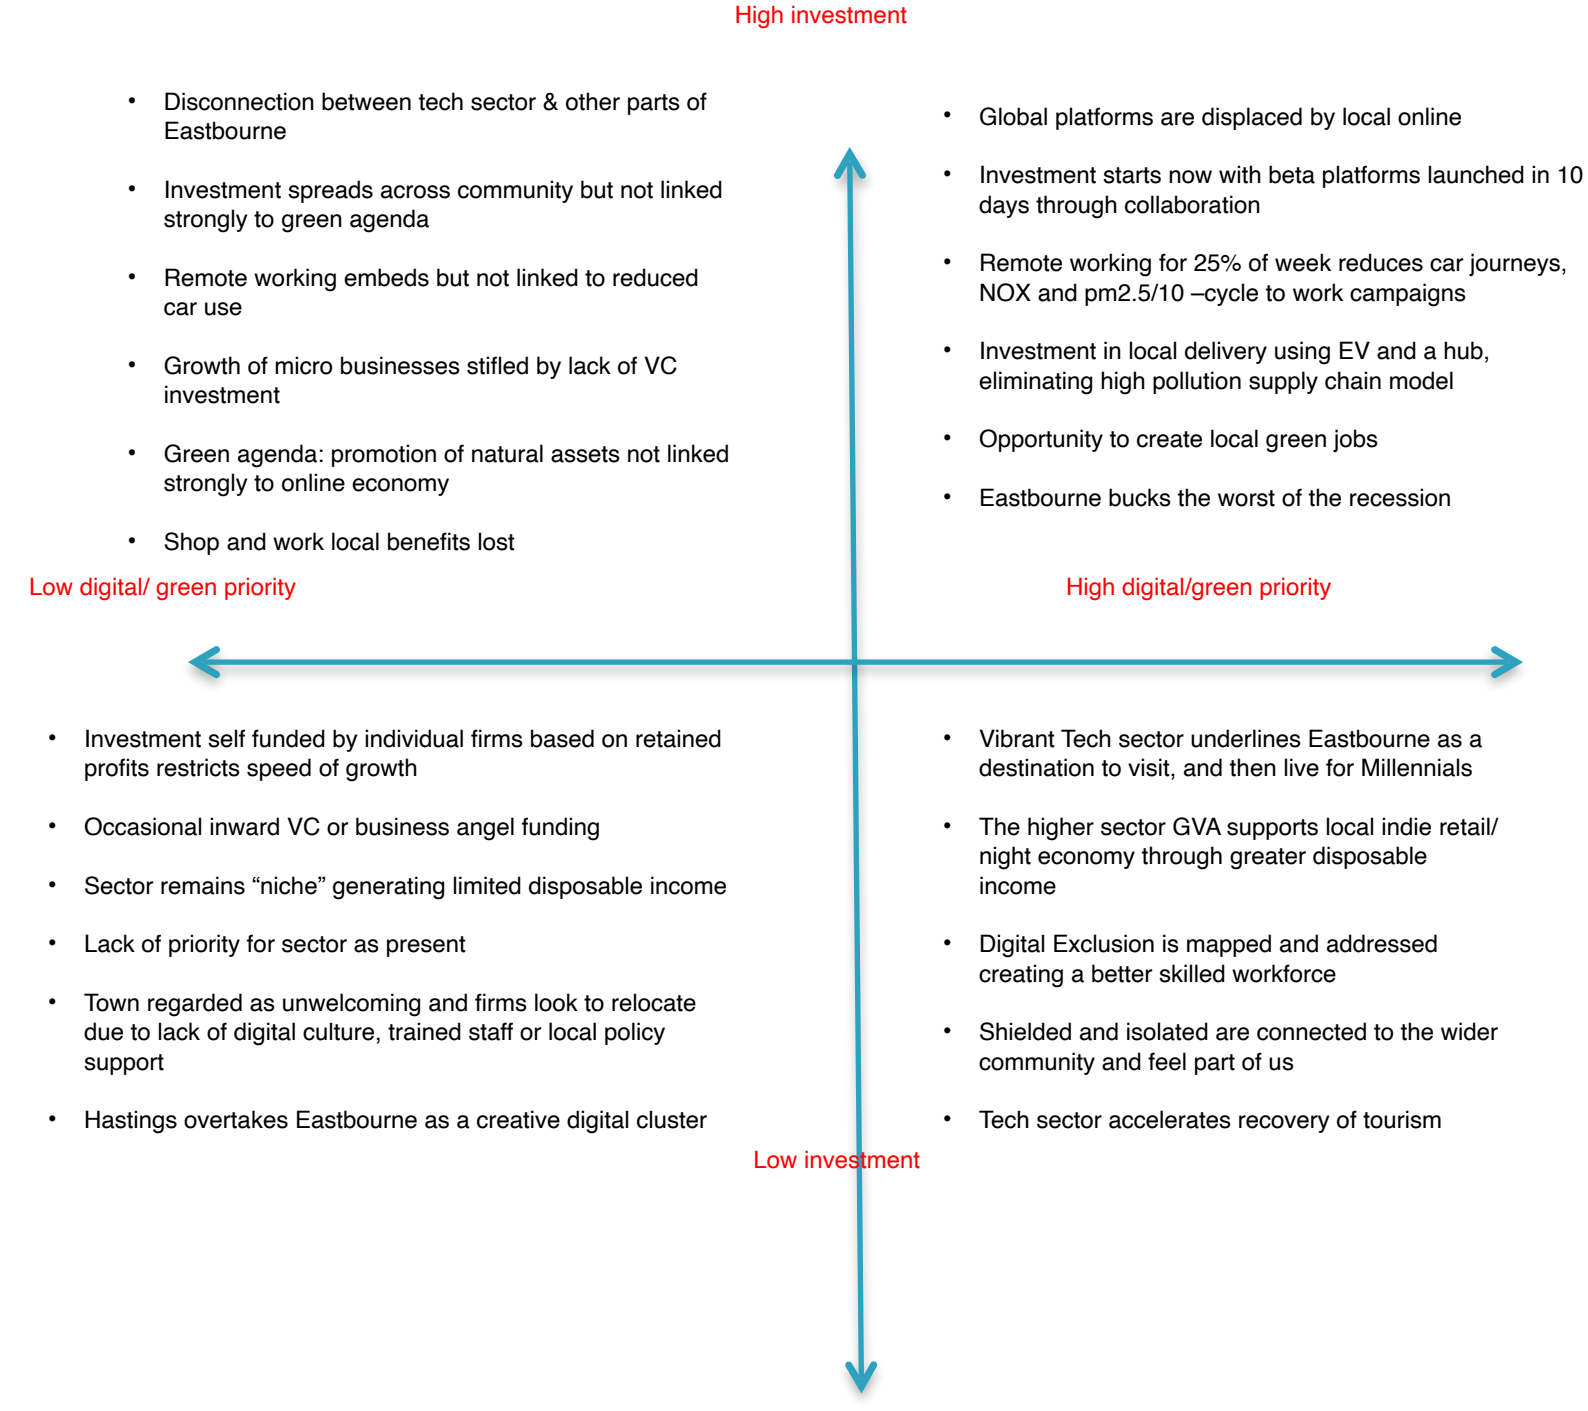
High investment

- Disconnection between tech sector & other parts of Eastbourne
- Investment spreads across community but not linked strongly to green agenda
- Remote working embeds but not linked to reduced car use
- Growth of micro businesses stifled by lack of VC investment
- Green agenda: promotion of natural assets not linked strongly to online economy
- Shop and work local benefits lost

- Global platforms are displaced by local online
- Investment starts now with beta platforms launched in 10 days through collaboration
- Remote working for 25% of week reduces car journeys, NOX and pm2.5/10 –cycle to work campaigns
- Investment in local delivery using EV and a hub, eliminating high pollution supply chain model
- Opportunity to create local green jobs
- Eastbourne bucks the worst of the recession

Low digital/ green priority

High digital/green priority

- Investment self funded by individual firms based on retained profits restricts speed of growth
- Occasional inward VC or business angel funding
- Sector remains “niche” generating limited disposable income
- Lack of priority for sector as present
- Town regarded as unwelcoming and firms look to relocate due to lack of digital culture, trained staff or local policy support
- Hastings overtakes Eastbourne as a creative digital cluster

- Vibrant Tech sector underlines Eastbourne as a destination to visit, and then live for Millennials
- The higher sector GVA supports local indie retail/ night economy through greater disposable income
- Digital Exclusion is mapped and addressed creating a better skilled workforce
- Shielded and isolated are connected to the wider community and feel part of us
- Tech sector accelerates recovery of tourism

Low investment